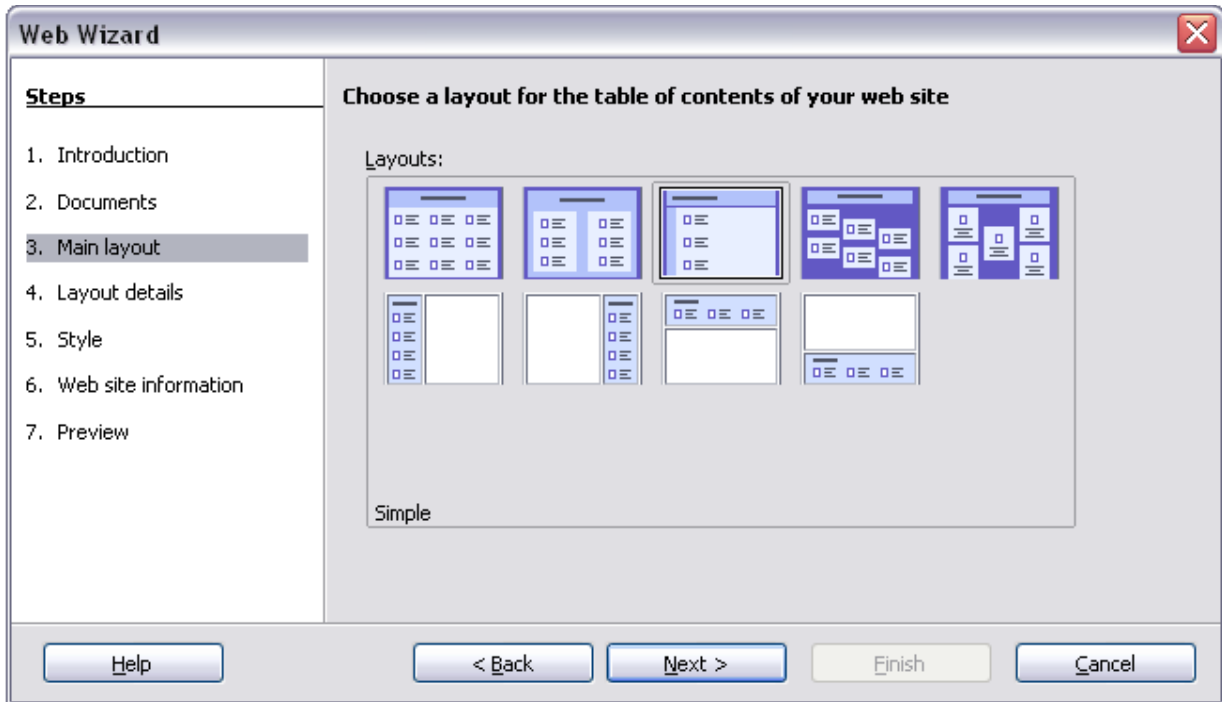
Web Wizard

Steps

1. Introduction
2. Documents
3. Main layout
4. Layout details
5. Style
6. Web site information
7. Preview

Choose a layout for the table of contents of your web site

Layouts:

Simple

Help

< Back

Next >

Finish

Cancel